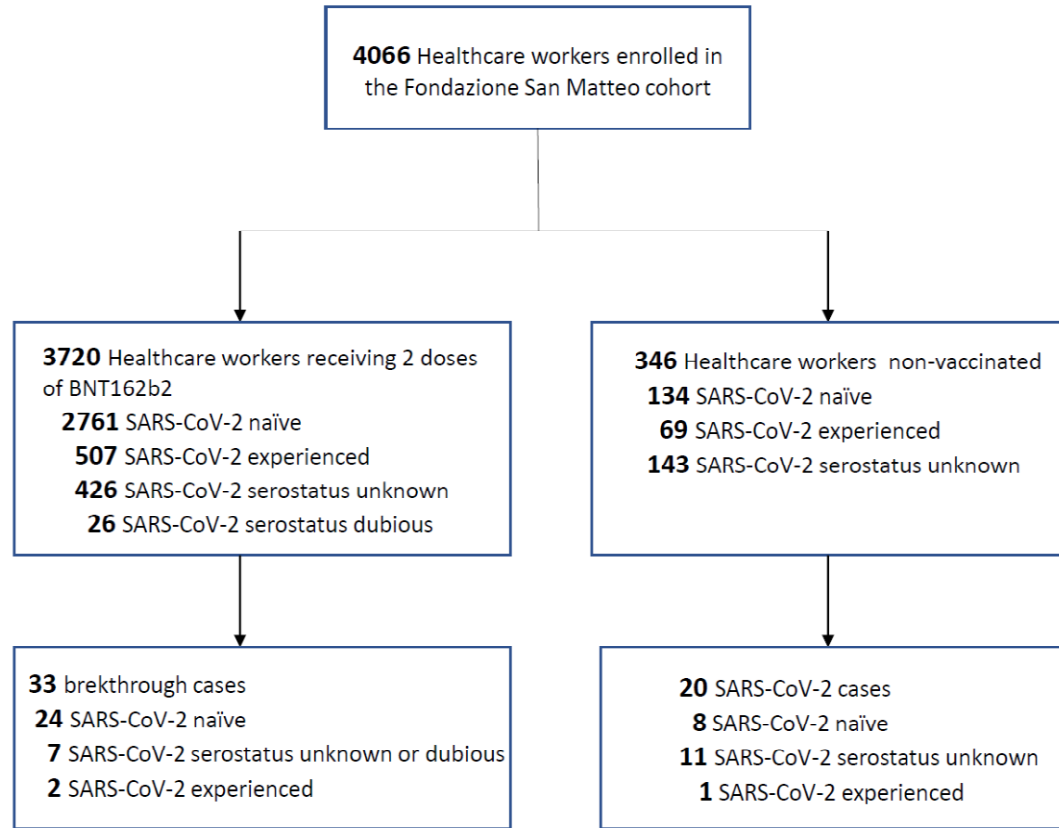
**4066** Healthcare workers enrolled in the Fondazione San Matteo cohort

**3720** Healthcare workers receiving 2 doses of BNT162b2
**2761** SARS-CoV-2 naïve
**507** SARS-CoV-2 experienced
**426** SARS-CoV-2 serostatus unknown
**26** SARS-CoV-2 serostatus dubious

**346** Healthcare workers non-vaccinated
**134** SARS-CoV-2 naïve
**69** SARS-CoV-2 experienced
**143** SARS-CoV-2 serostatus unknown

**33** brekthrough cases
**24** SARS-CoV-2 naïve
**7** SARS-CoV-2 serostatus unknown or dubious
**2** SARS-CoV-2 experienced

**20** SARS-CoV-2 cases
**8** SARS-CoV-2 naïve
**11** SARS-CoV-2 serostatus unknown
**1** SARS-CoV-2 experienced